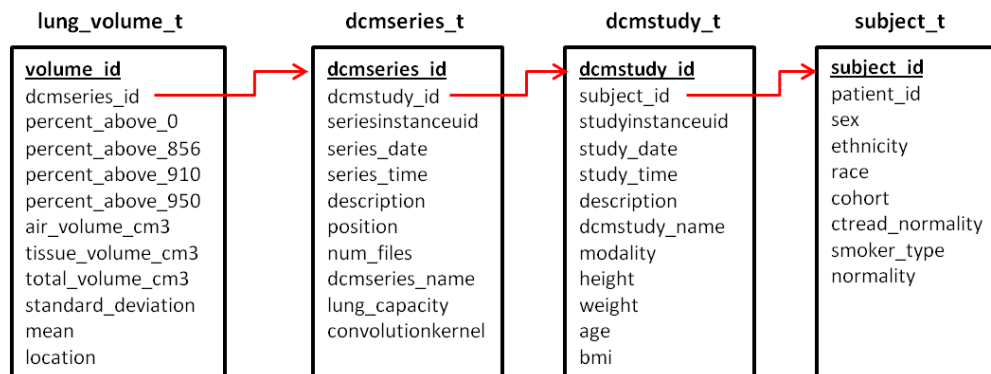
lung_volume_t

volume_id
dcmseries_id
percent_above_0
percent_above_856
percent_above_910
percent_above_950
air_volume_cm3
tissue_volume_cm3
total_volume_cm3
standard_deviation
mean
location

dcmseries_t

dcmseries_id
dcmstudy_id
seriesinstanceuid
series_date
series_time
description
position
num_files
dcmseries_name
lung_capacity
convolutionkernel

dcmstudy_t

dcmstudy_id
subject_id
studyinstanceuid
study_date
study_time
description
dcmstudy_name
modality
height
weight
age
bmi

subject_t

subject_id
patient_id
sex
ethnicity
race
cohort
ctread_normality
smoker_type
normality